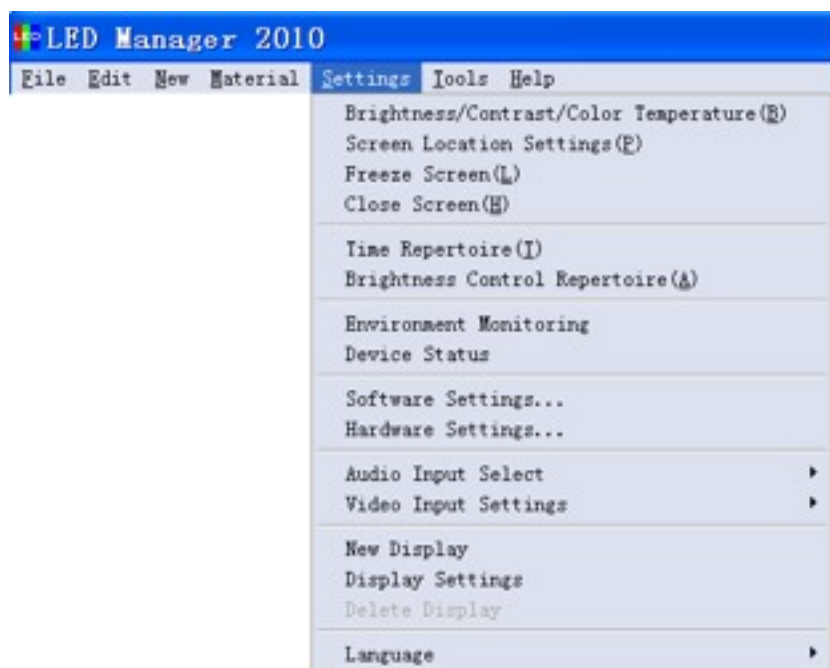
LED Manager 2010

File Edit New Material Settings Tools Help

Brightness/Contrast/Color Temperature(B)
Screen Location Settings(P)
Freeze Screen(L)
Close Screen(H)

Time Repertoire(T)
Brightness Control Repertoire(A)

Environment Monitoring
Device Status

Software Settings...
Hardware Settings...

Audio Input Select
Video Input Settings

New Display
Display Settings
Delete Display

Language